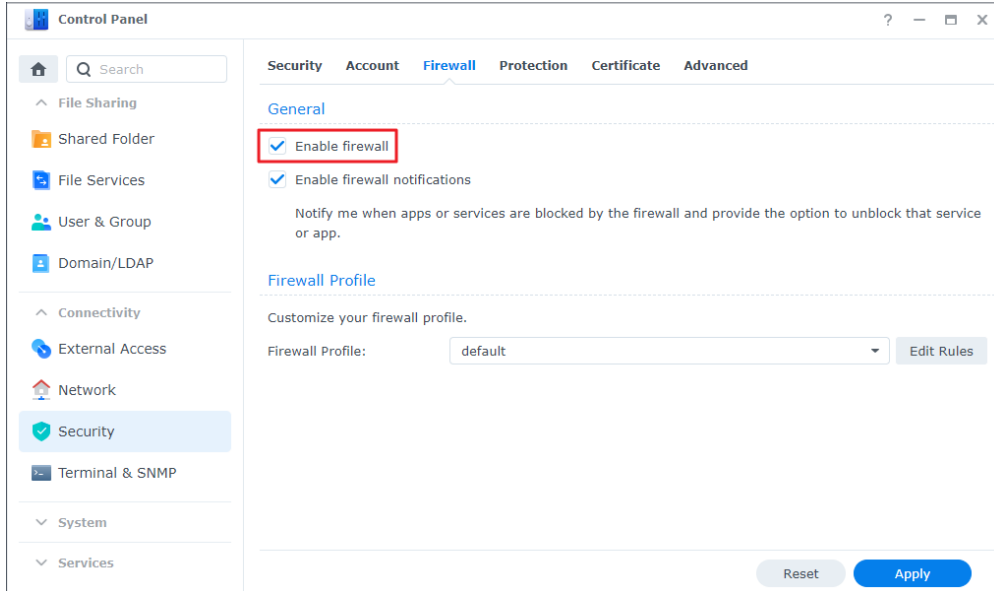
Control Panel

? — ☐ ✕

Search

File Sharing

Shared Folder

File Services

User & Group

Domain/LDAP

Connectivity

External Access

Network

Security

Terminal & SNMP

System

Services

Security Account Firewall Protection Certificate Advanced

General

Enable firewall

Enable firewall notifications

Notify me when apps or services are blocked by the firewall and provide the option to unblock that service or app.

Firewall Profile

Customize your firewall profile.

Firewall Profile: default

Edit Rules

Reset

Apply